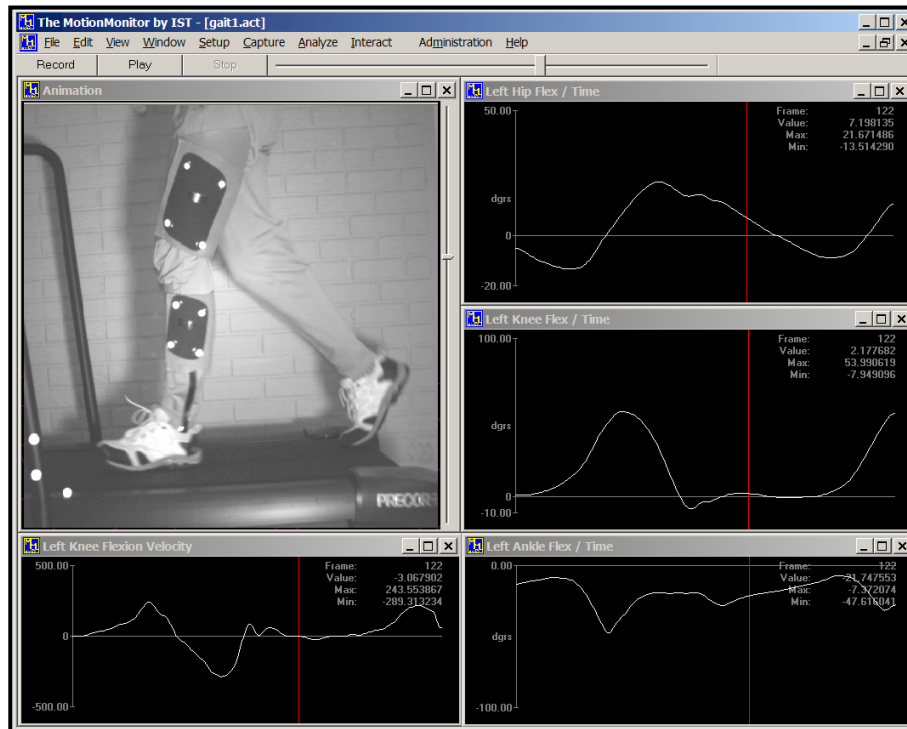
The MotionMonitor by IST - [gait1.act]

File Edit View Window Setup Capture Analyze Interact Administration Help

Record Play Stop

Animation

PRECOR

Left Hip Flex / Time

50.00
dgrs
0
-20.00

Frame: 122
Value: 7.198135
Max: 21.671486
Min: -13.514290

Left Knee Flex / Time

100.00
dgrs
0
-10.00

Frame: 122
Value: 2.177682
Max: 53.990619
Min: -7.949096

Left Knee Flexion Velocity

500.00
0
-500.00

Frame: 122
Value: -3.067902
Max: 243.553867
Min: -289.313234

Left Ankle Flex / Time

0.00
dgrs
-100.00

Frame: 122
Value: -21.747553
Max: -7.372074
Min: -47.616041